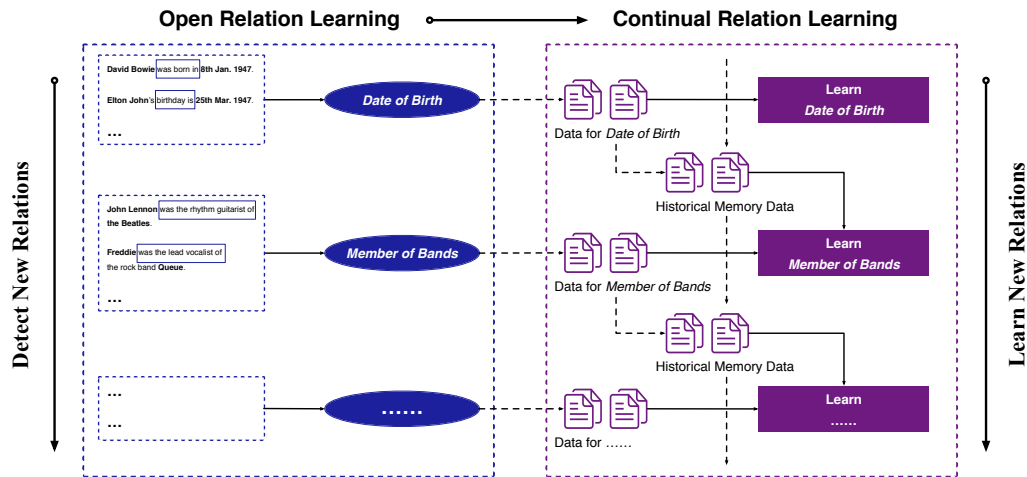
Open Relation Learning

Continual Relation Learning

Detect New Relations

David Bowie was born in 8th Jan. 1947.

Elton John's birthday is 25th Mar. 1947.

...

Date of Birth

John Lennon was the rhythm guitarist of the Beatles.

Freddie was the lead vocalist of the rock band Queue.

...

Member of Bands

...

...

......

Data for Date of Birth

Learn
Date of Birth

Historical Memory Data

Data for Member of Bands

Learn
Member of Bands

Historical Memory Data

Data for ......

Learn
......

Learn New Relations